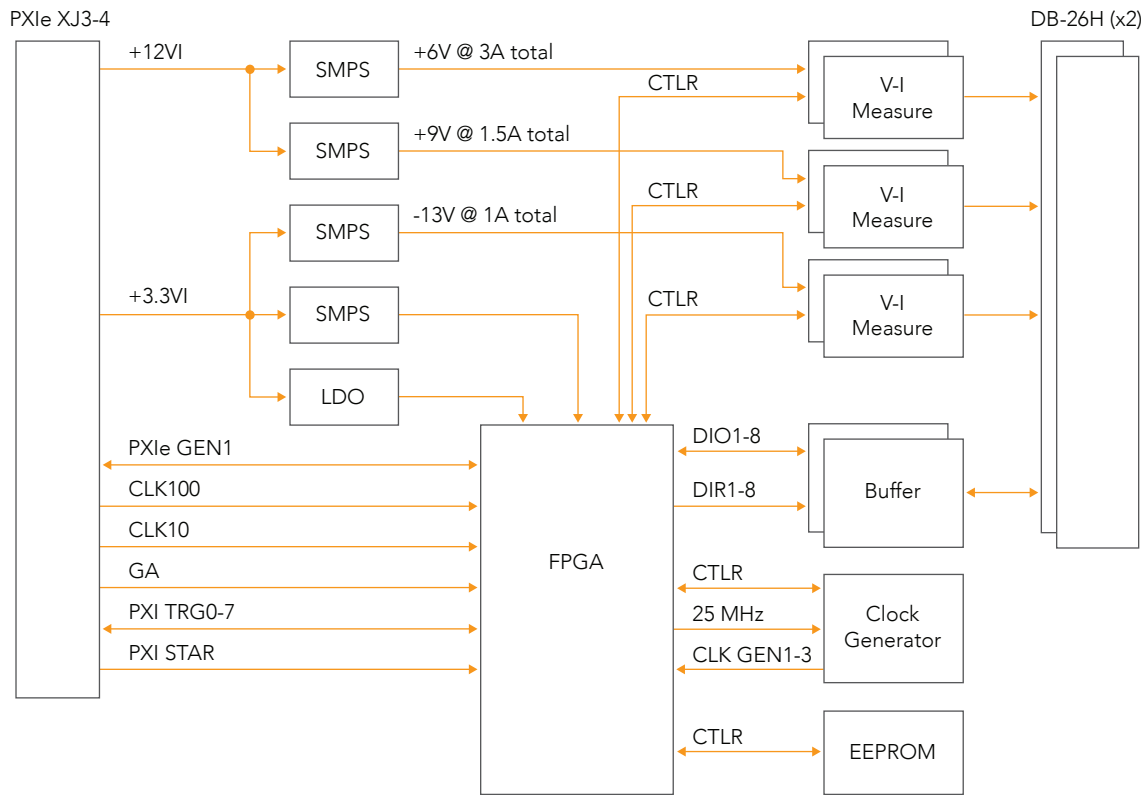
PXIe XJ3-4

DB-26H (x2)

+12VI

SMPS

+6V @ 3A total

CTLR

V-I Measure

SMPS

+9V @ 1.5A total

CTLR

V-I Measure

SMPS

-13V @ 1A total

+3.3VI

CTLR

SMPS

V-I Measure

LDO

PXIe GEN1

DIO1-8

CLK100

DIR1-8

Buffer

CLK10

FPGA

GA

CTLR

25 MHz

Clock Generator

PXI TRG0-7

PXI STAR

CLK GEN1-3

CTLR

EEPROM